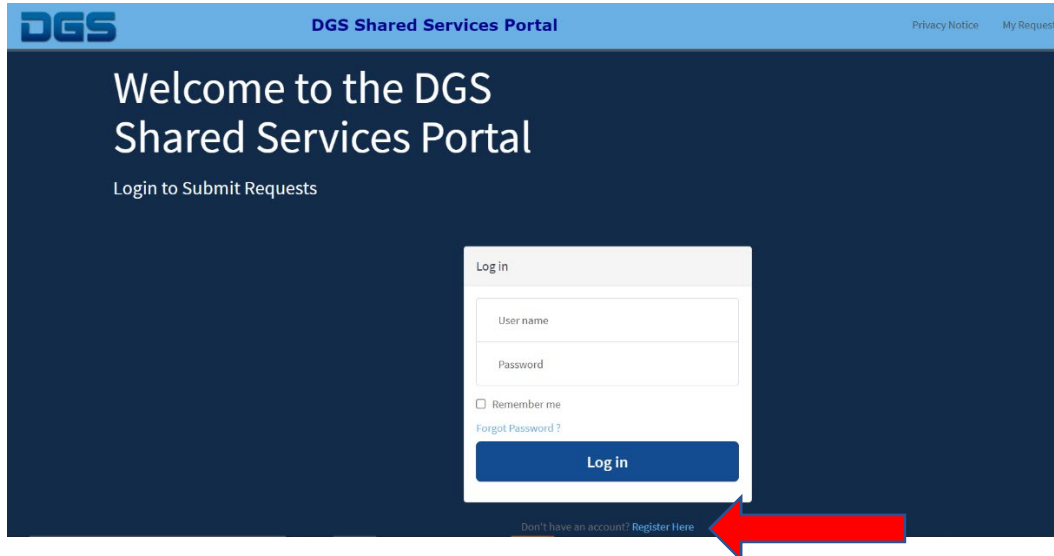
DGS

DGS Shared Services Portal

Privacy Notice My Request

Welcome to the DGS Shared Services Portal

Login to Submit Requests

Log in

User name

Password

Remember me

Forgot Password ?

Log in

Don't have an account? Register Here